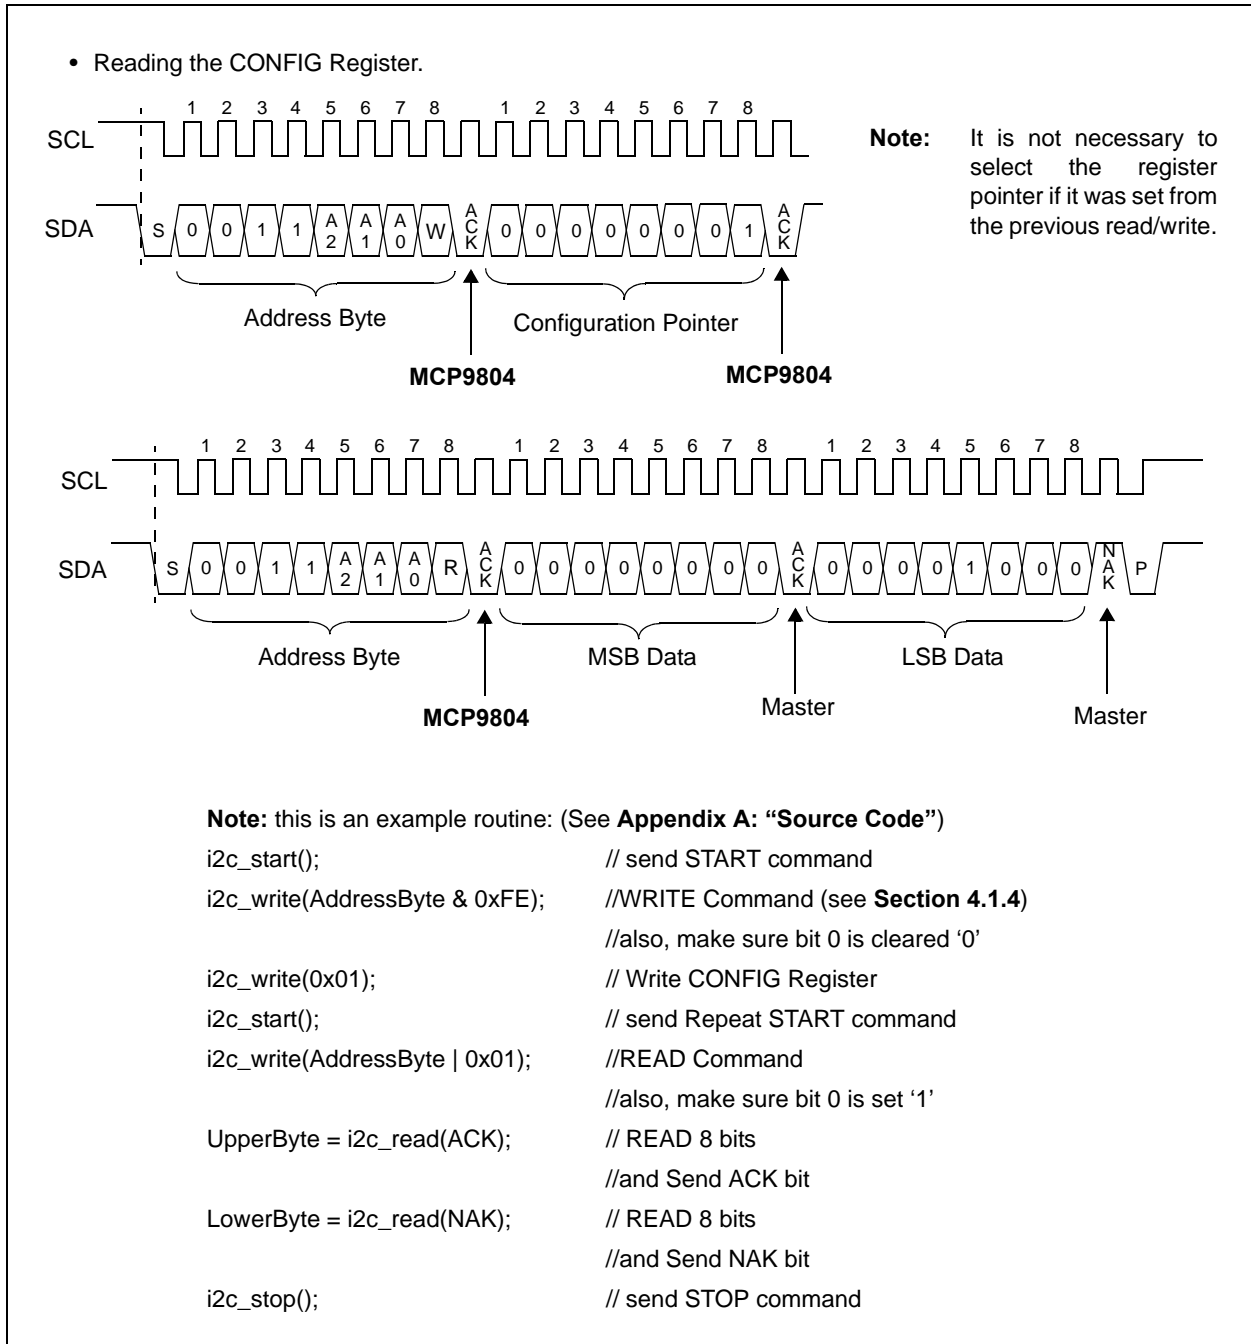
• Reading the CONFIG Register.

SCL 1 2 3 4 5 6 7 8 1 2 3 4 5 6 7 8

SDA S 0 0 1 1 A2 A1 A0 W ACK 0 0 0 0 0 0 0 1 ACK

Address Byte

Configuration Pointer

MCP9804

MCP9804

**Note:** It is not necessary to select the register pointer if it was set from the previous read/write.

SCL 1 2 3 4 5 6 7 8 1 2 3 4 5 6 7 8 1 2 3 4 5 6 7 8

SDA S 0 0 1 1 A2 A1 A0 R ACK 0 0 0 0 0 0 0 0 ACK 0 0 0 0 1 0 0 0 NAK P

Address Byte

MSB Data

LSB Data

MCP9804

Master

Master

**Note:** this is an example routine: (See **Appendix A: "Source Code"**)

i2c_start(); // send START command
i2c_write(AddressByte & 0xFE); //WRITE Command (see **Section 4.1.4**)
//also, make sure bit 0 is cleared '0'
i2c_write(0x01); // Write CONFIG Register
i2c_start(); // send Repeat START command
i2c_write(AddressByte | 0x01); //READ Command
//also, make sure bit 0 is set '1'
UpperByte = i2c_read(ACK); // READ 8 bits
//and Send ACK bit
LowerByte = i2c_read(NAK); // READ 8 bits
//and Send NAK bit
i2c_stop(); // send STOP command